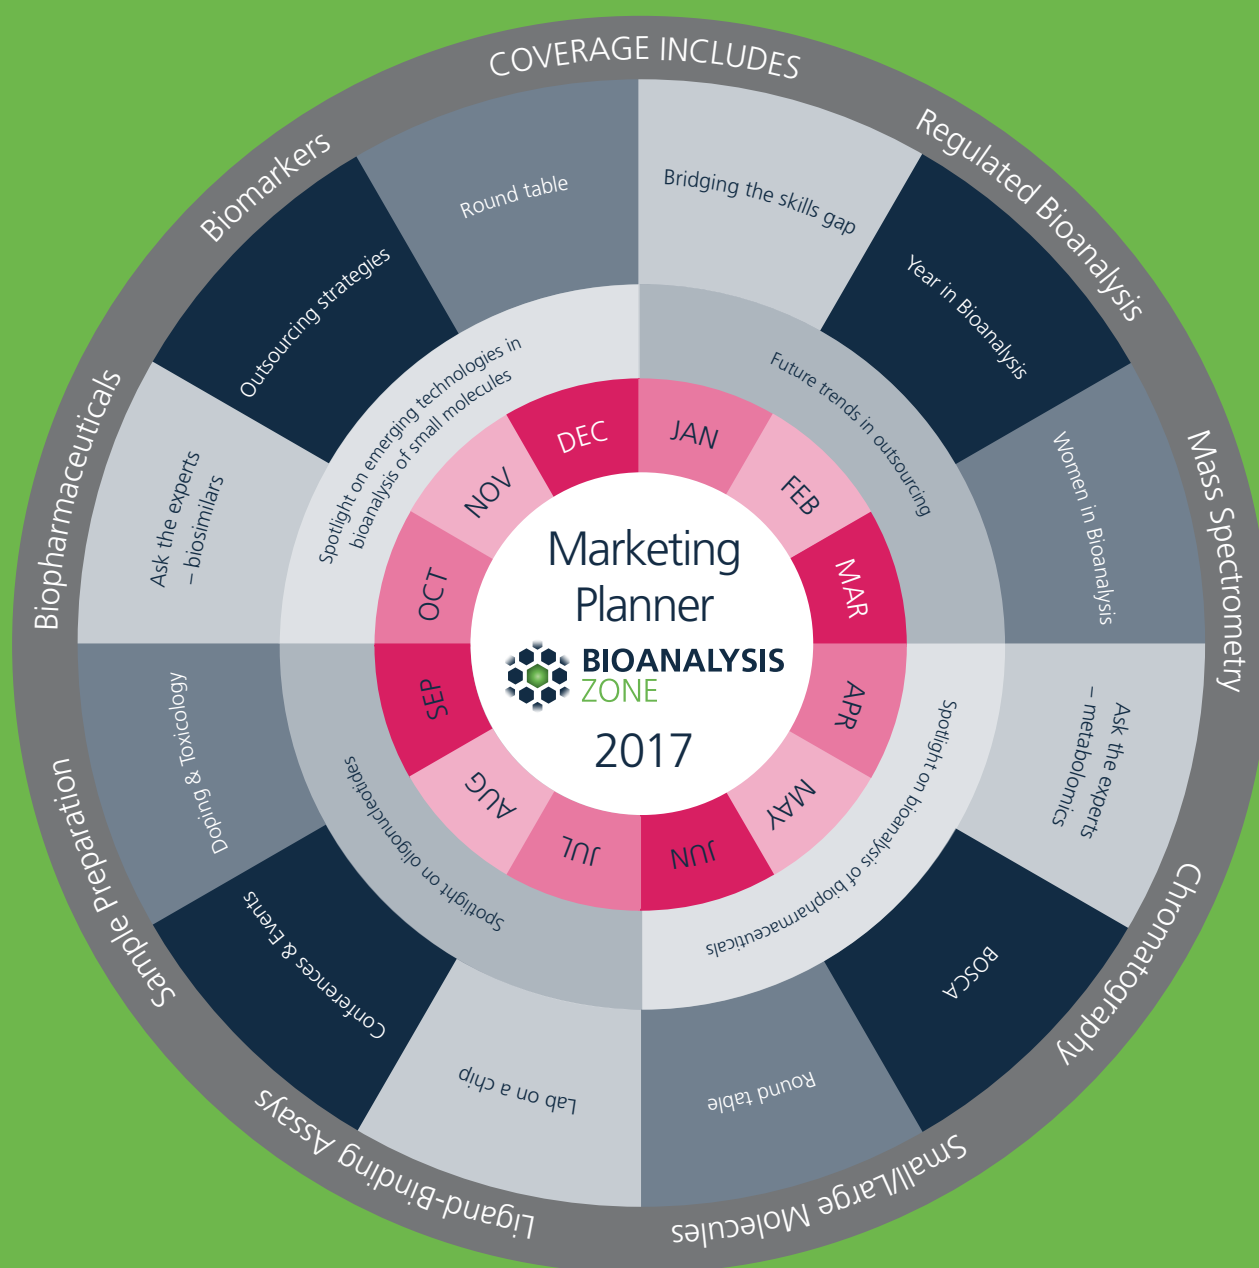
COVERAGE INCLUDES

Regulated Bioanalysis

Mass Spectrometry

Chromatography

Small/Large Molecules

Ligand-Binding Assays

Sample Preparation

Biopharmaceuticals

Biomarkers

Bridging the skills gap

Year in Bioanalysis

Women in Bioanalysis

Ask the experts – metabolomics

BOSCA

Round table

Lab on a chip

Conferences & Events

Doping & Toxicology

Ask the experts – biosimilars

Outsourcing strategies

Round table

Future trends in outsourcing

Spotlight on bioanalysis of biopharmaceuticals

Spotlight on oligonucleotides

Spotlight on emerging technologies in bioanalysis of small molecules

JAN

FEB

MAR

APR

MAY

JUN

JUL

AUG

SEP

OCT

NOV

DEC

Marketing Planner

BIOANALYSIS ZONE

2017